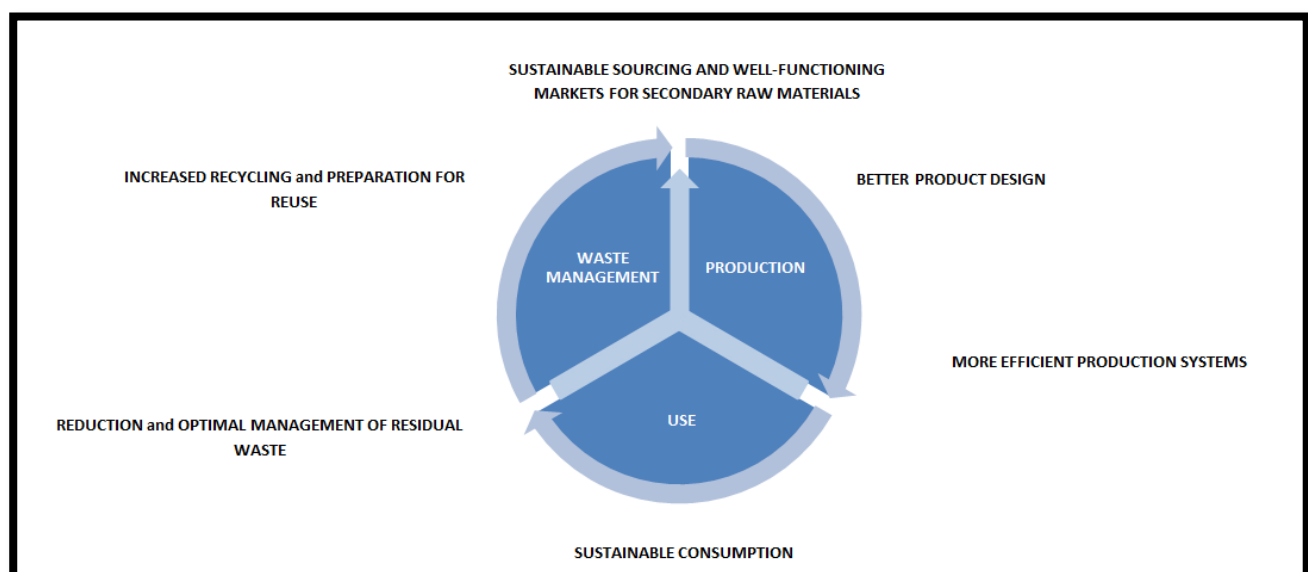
SUSTAINABLE SOURCING AND WELL-FUNCTIONING MARKETS FOR SECONDARY RAW MATERIALS

INCREASED RECYCLING and PREPARATION FOR REUSE

BETTER PRODUCT DESIGN

WASTE MANAGEMENT

PRODUCTION

MORE EFFICIENT PRODUCTION SYSTEMS

REDUCTION and OPTIMAL MANAGEMENT OF RESIDUAL WASTE

USE

SUSTAINABLE CONSUMPTION